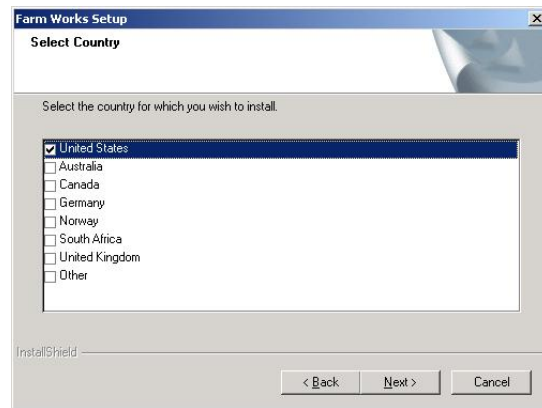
Farm Works Setup

Select Country

Select the country for which you wish to install.

United States
Australia
Canada
Germany
Norway
South Africa
United Kingdom
Other

InstallShield

< Back
Next >
Cancel